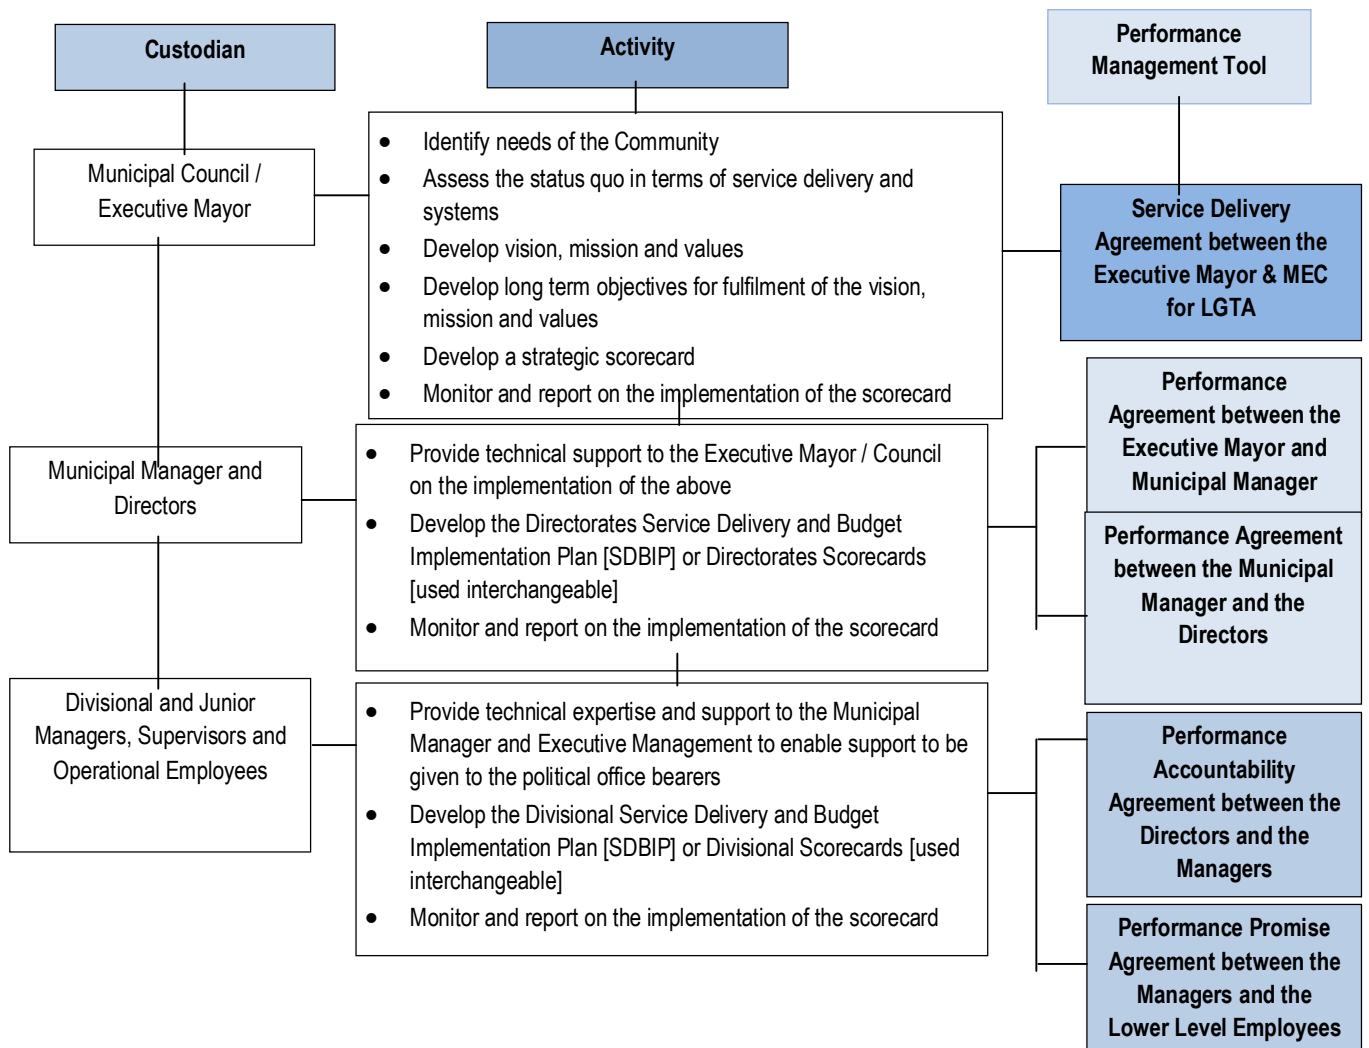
Custodian

Activity

Performance Management Tool

Municipal Council / Executive Mayor

- Identify needs of the Community
- Assess the status quo in terms of service delivery and systems
- Develop vision, mission and values
- Develop long term objectives for fulfilment of the vision, mission and values
- Develop a strategic scorecard
- Monitor and report on the implementation of the scorecard

Service Delivery Agreement between the Executive Mayor & MEC for LGTA

Municipal Manager and Directors

- Provide technical support to the Executive Mayor / Council on the implementation of the above
- Develop the Directorates Service Delivery and Budget Implementation Plan [SDBIP] or Directorates Scorecards [used interchangeable]
- Monitor and report on the implementation of the scorecard

Performance Agreement between the Executive Mayor and Municipal Manager

Performance Agreement between the Municipal Manager and the Directors

Divisional and Junior Managers, Supervisors and Operational Employees

- Provide technical expertise and support to the Municipal Manager and Executive Management to enable support to be given to the political office bearers
- Develop the Divisional Service Delivery and Budget Implementation Plan [SDBIP] or Divisional Scorecards [used interchangeable]
- Monitor and report on the implementation of the scorecard

Performance Accountability Agreement between the Directors and the Managers

Performance Promise Agreement between the Managers and the Lower Level Employees